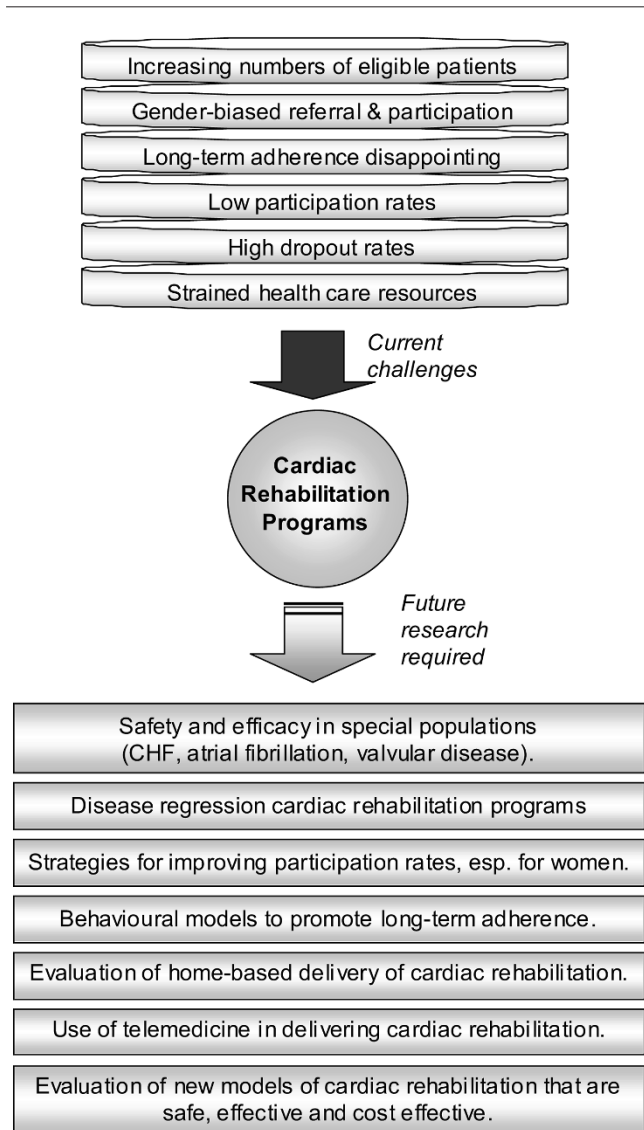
Increasing numbers of eligible patients

Gender-biased referral & participation

Long-term adherence disappointing

Low participation rates

High dropout rates

Strained health care resources

Current challenges

Cardiac Rehabilitation Programs

Future research required

Safety and efficacy in special populations (CHF, atrial fibrillation, valvular disease).

Disease regression cardiac rehabilitation programs

Strategies for improving participation rates, esp. for women.

Behavioural models to promote long-term adherence.

Evaluation of home-based delivery of cardiac rehabilitation.

Use of telemedicine in delivering cardiac rehabilitation.

Evaluation of new models of cardiac rehabilitation that are safe, effective and cost effective.